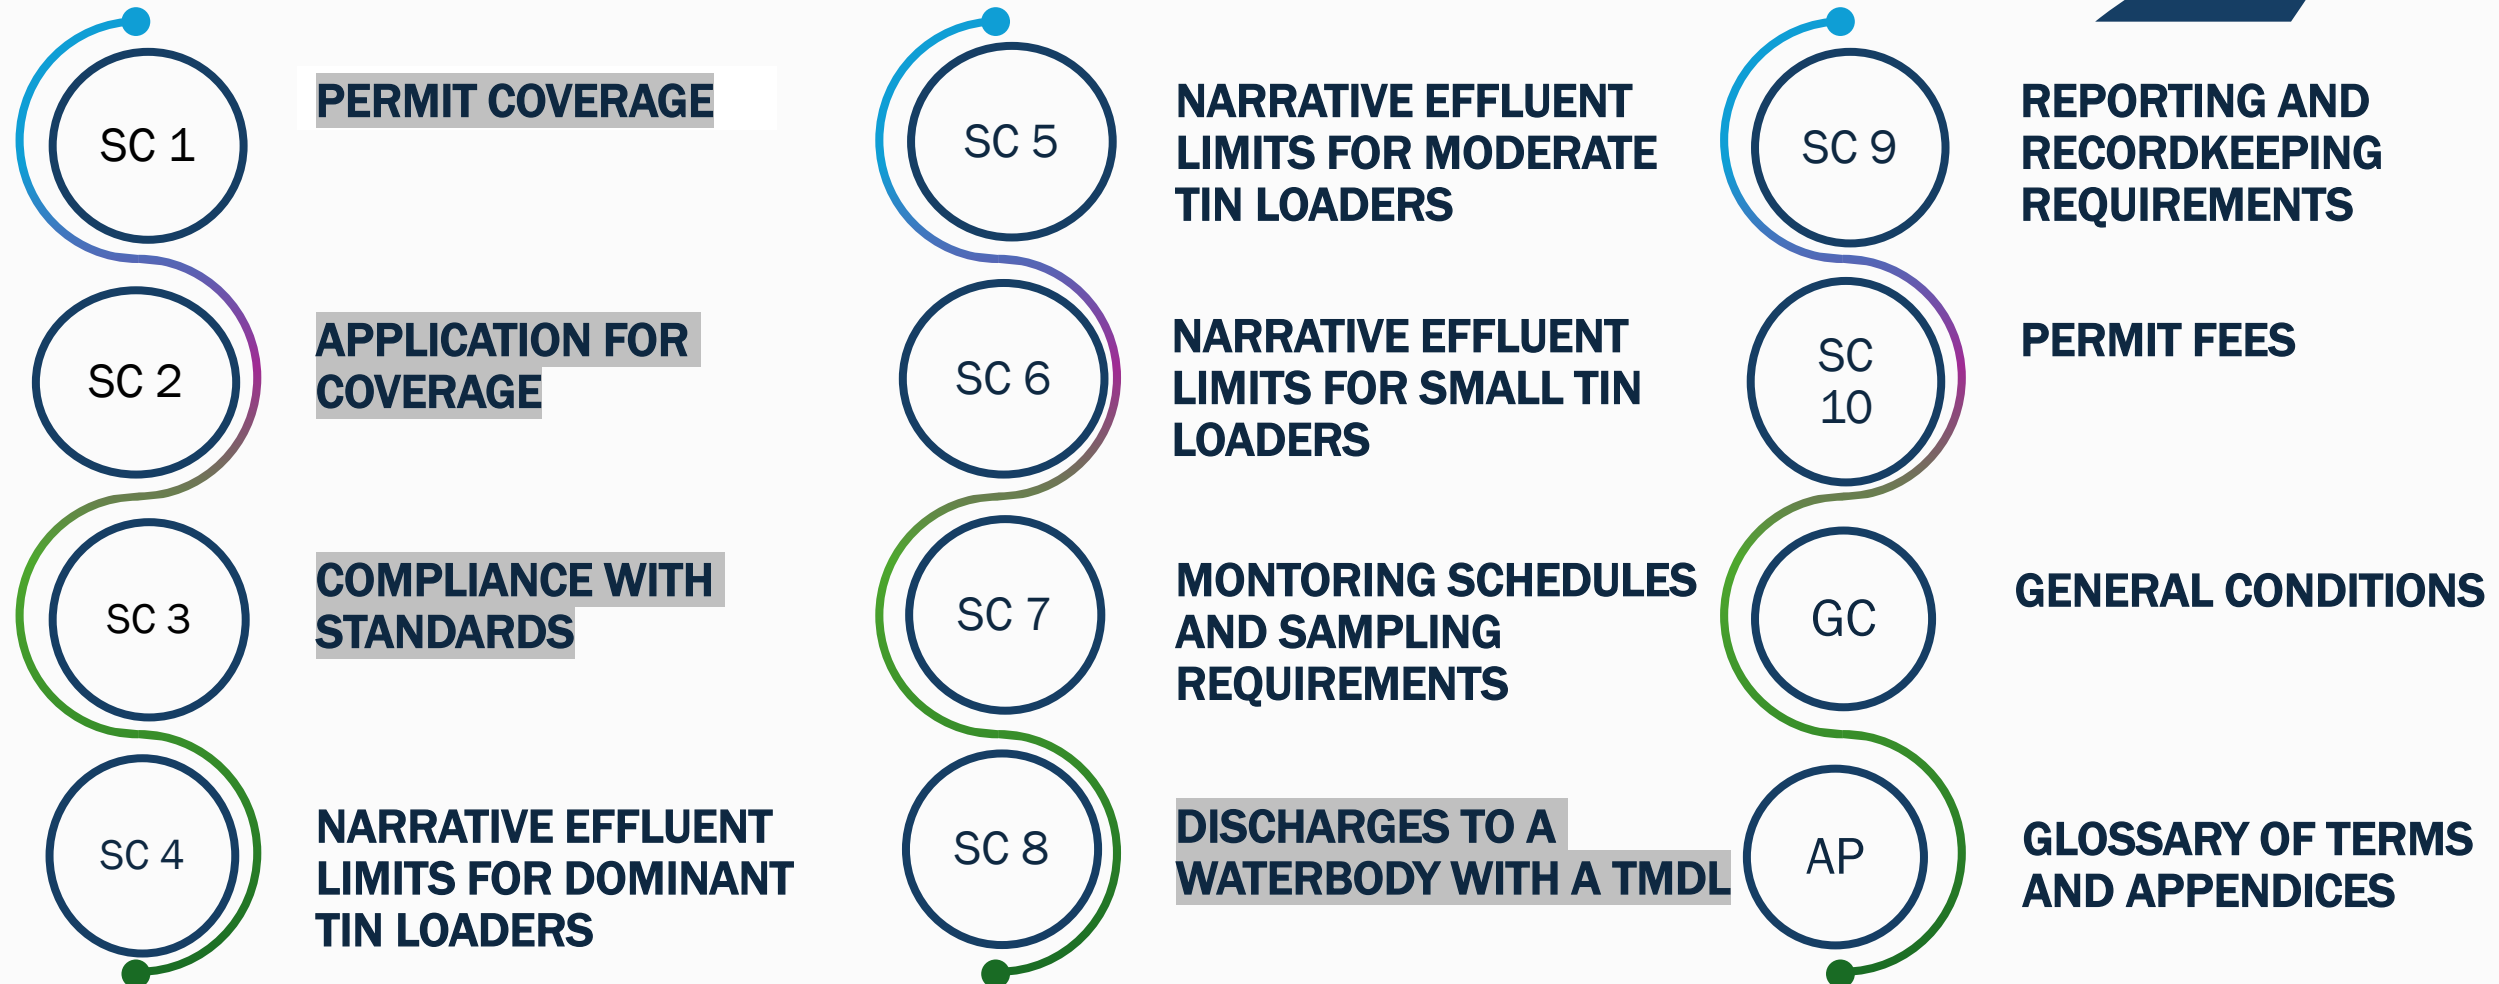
SC 1
PERMIT COVERAGE

SC 2
APPLICATION FOR COVERAGE

SC 3
COMPLIANCE WITH STANDARDS

SC 4
NARRATIVE EFFLUENT LIMITS FOR DOMINANT TIN LOADERS

SC 5
NARRATIVE EFFLUENT LIMITS FOR MODERATE TIN LOADERS

SC 6
NARRATIVE EFFLUENT LIMITS FOR SMALL TIN LOADERS

SC 7
MONTORING SCHEDULES AND SAMPLING REQUIREMENTS

SC 8
DISCHARGES TO A WATERBODY WITH A TMDL

SC 9
REPORTING AND RECORDKEEPING REQUIREMENTS

SC 10
PERMIT FEES

GC
GENERAL CONDITIONS

AP
GLOSSARY OF TERMS AND APPENDICES